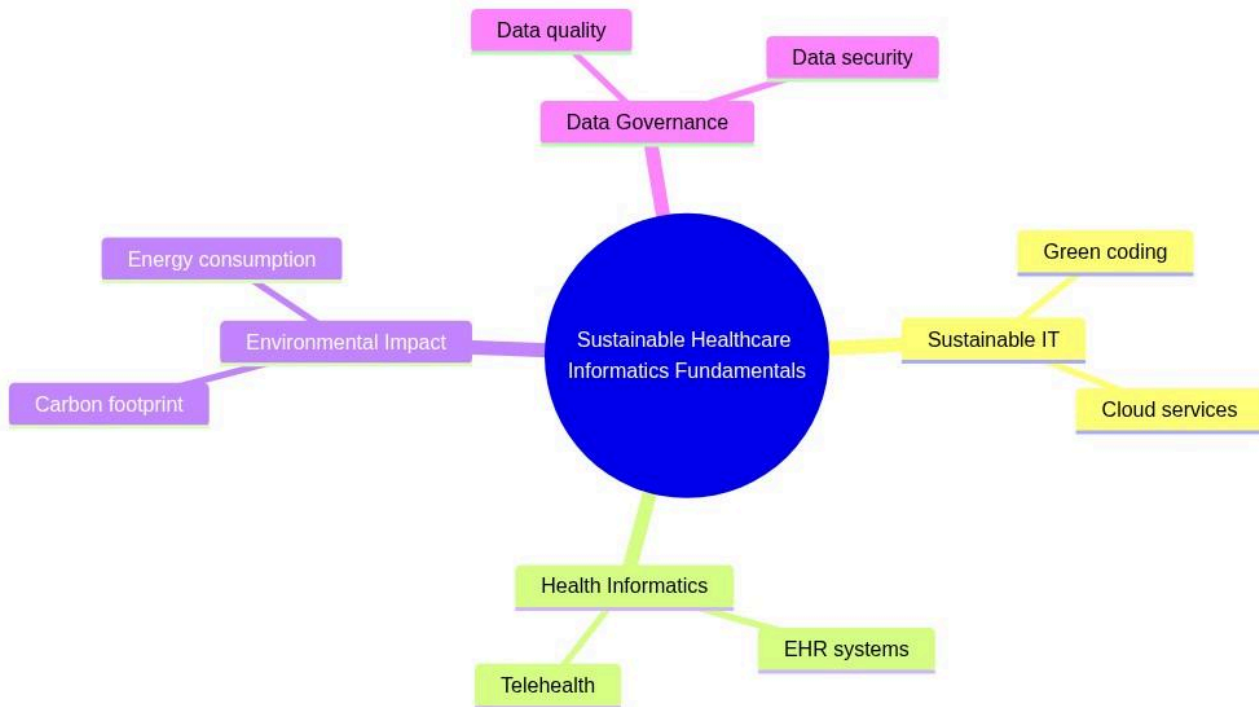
Sustainable Healthcare Informatics Fundamentals

Data Governance
Data quality
Data security

Sustainable IT
Green coding
Cloud services

Health Informatics
EHR systems
Telehealth

Environmental Impact
Energy consumption
Carbon footprint